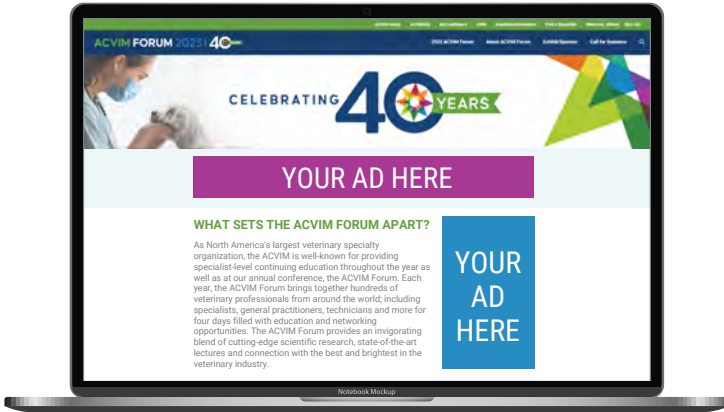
ACVIM FORUM 2023 | 40

2023 ACVIM Forum   About ACVIM Forum   Exhibit/Sponsor   Call for Sessions

CELEBRATING 40 YEARS

YOUR AD HERE

WHAT SETS THE ACVIM FORUM APART?

As North America's largest veterinary specialty organization, the ACVIM is well-known for providing specialist-level continuing education throughout the year as well as at our annual conference, the ACVIM Forum. Each year, the ACVIM Forum brings together hundreds of veterinary professionals from around the world; including specialists, general practitioners, technicians and more for four days filled with education and networking opportunities. The ACVIM Forum provides an invigorating blend of cutting-edge scientific research, state-of-the-art lectures and connection with the best and brightest in the veterinary industry.

YOUR AD HERE

Notebook Mockup